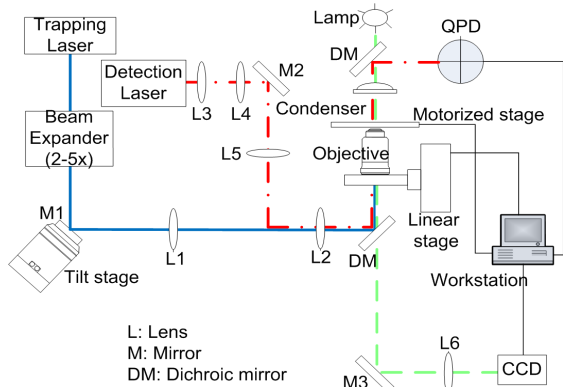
Trapping Laser

Lamp

QPD

DM

Detection Laser

M2

L3

L4

Condenser

Motorized stage

Beam Expander (2-5x)

L5

Objective

M1

Linear stage

L1

L2

DM

Tilt stage

Workstation

L: Lens
M: Mirror
DM: Dichroic mirror

L6

M3

CCD